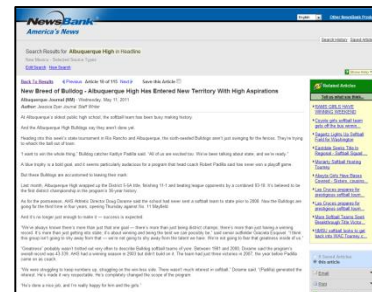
NewsBank
America's News

Search Results for Albuquerque High in Headline

Back To Results | Previous Article 16 of 115 Next | Save this Article

New Breed of Bulldog - Albuquerque High Has Entered New Territory With High Aspirations

Albuquerque Journal (NM) - Wednesday, May 11, 2011
Author: Jessica Dyer Journal Staff Writer

At Albuquerque's oldest public high school, the softball team has been busy making history.

And the Albuquerque High Bulldogs say they aren't done yet.

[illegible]

"I want to win the whole thing," Bulldogs catcher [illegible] said. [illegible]

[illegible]

But these Bulldogs are accustomed to leaving their mark.

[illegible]

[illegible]

And it's no longer just enough to make it — success is expected.

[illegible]

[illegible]

"We were struggling to keep numbers up, struggling in the win-loss side. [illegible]

"It's done a nice job, and I'm really happy for him and the girls."

Related Articles

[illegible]

Email

Print